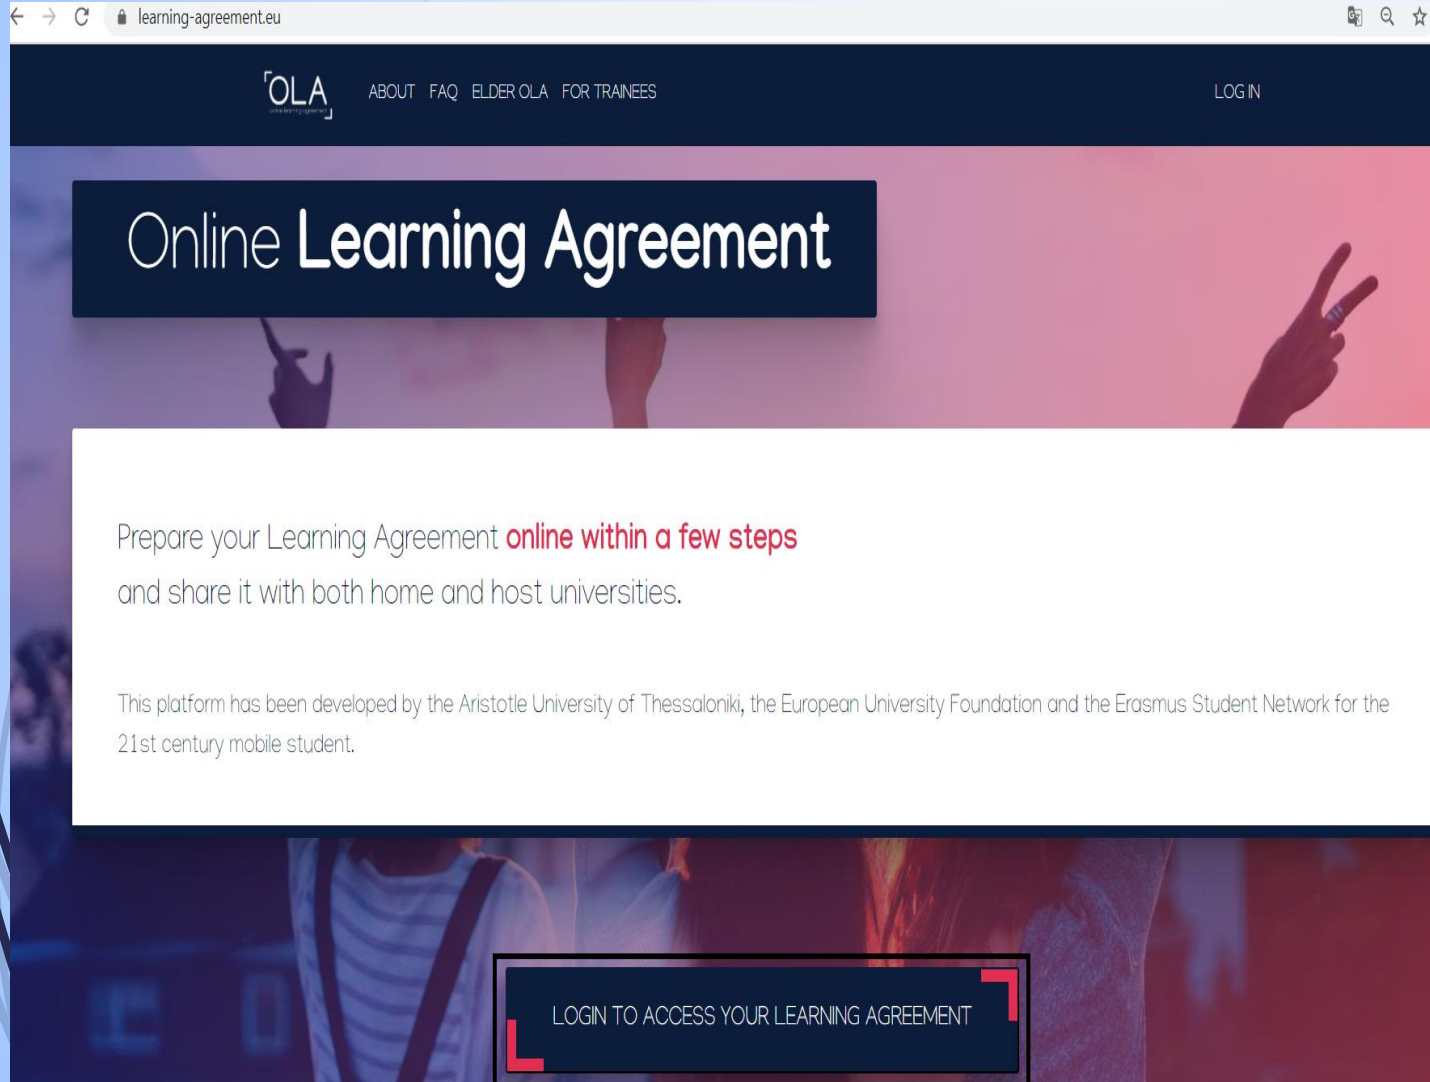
learning-agreement.eu

OLA

ABOUT FAQ ELDER OLA FOR TRAINEES

LOG IN

Online Learning Agreement

Prepare your Learning Agreement online within a few steps and share it with both home and host universities.

This platform has been developed by the Aristotle University of Thessaloniki, the European University Foundation and the Erasmus Student Network for the 21st century mobile student.

LOGIN TO ACCESS YOUR LEARNING AGREEMENT